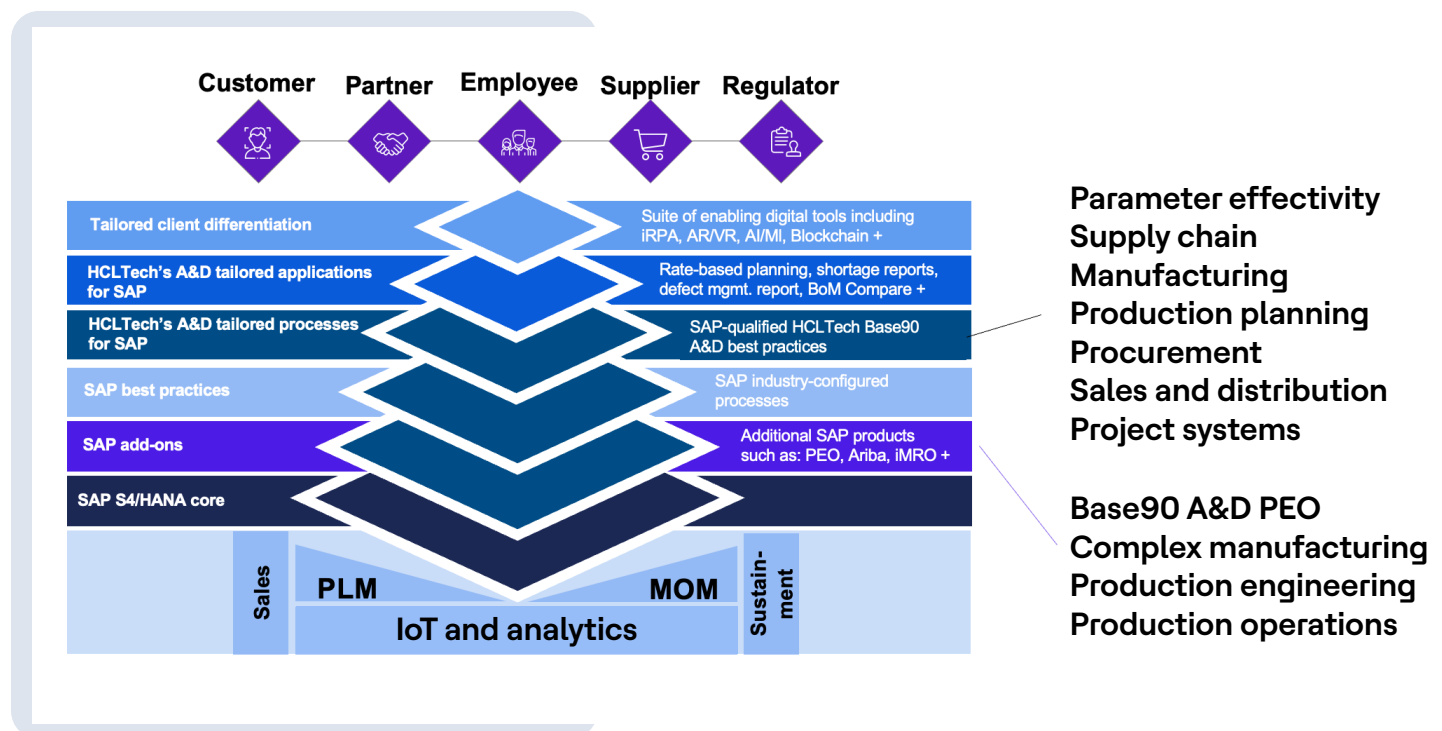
Customer Partner Employee Supplier Regulator

Tailored client differentiation

Suite of enabling digital tools including iRPA, AR/VR, AI/MI, Blockchain +

HCLTech's A&D tailored applications for SAP

Rate-based planning, shortage reports, defect mgmt. report, BoM Compare +

HCLTech's A&D tailored processes for SAP

SAP-qualified HCLTech Base90 A&D best practices

SAP best practices

SAP industry-configured processes

SAP add-ons

Additional SAP products such as: PEO, Ariba, iMRO +

SAP S4/HANA core

Sales

PLM

MOM

Sustainment

IoT and analytics

Parameter effectivity
Supply chain
Manufacturing
Production planning
Procurement
Sales and distribution
Project systems

Base90 A&D PEO
Complex manufacturing
Production engineering
Production operations